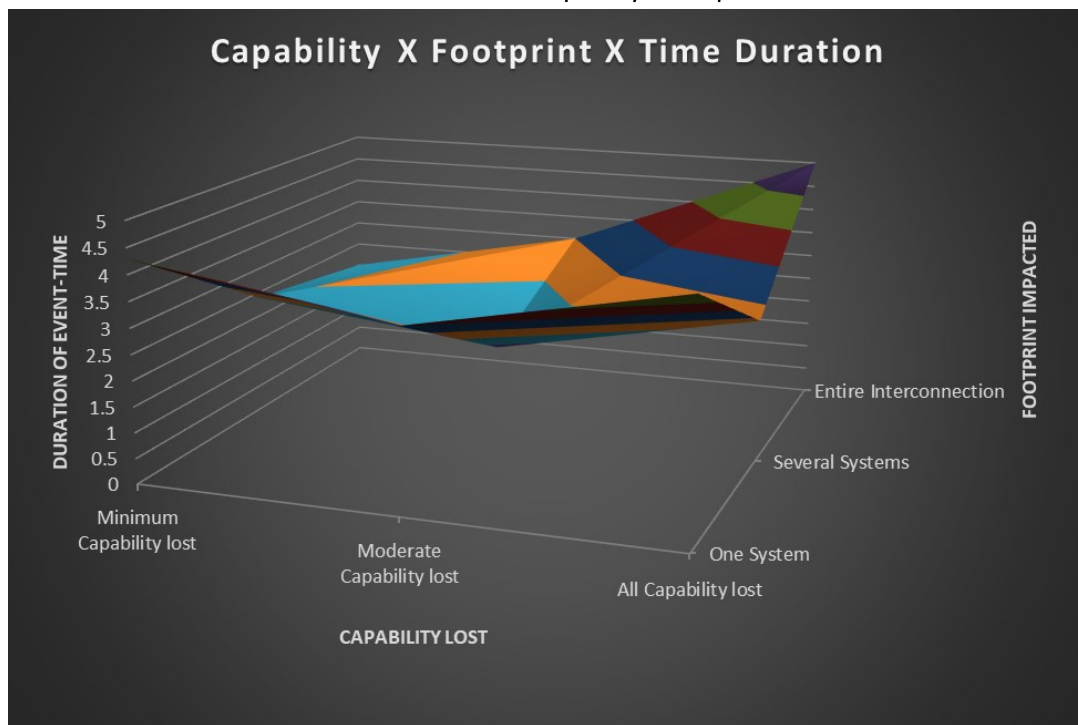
Capability X Footprint X Time Duration

DURATION OF EVENT-TIME

5
4.5
4
3.5
3
2.5
2
1.5
1
0.5
0

Minimum Capability lost

Moderate Capability lost

All Capability lost

CAPABILITY LOST

Entire Interconnection

Several Systems

One System

FOOTPRINT IMPACTED